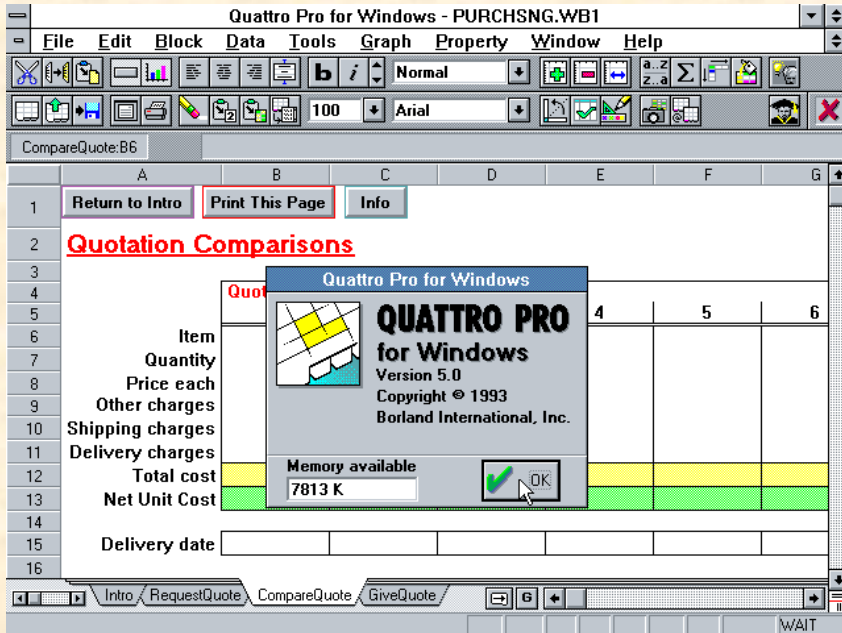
Quattro Pro for Windows - PURCHSNG.WB1

File Edit Block Data Tools Graph Property Window Help

Normal

100 Arial

CompareQuote:B6

| | A | B | C | D | E | F | G |
|---|---|---|---|---|---|---|---|
| 1 | Return to Intro | Print This Page | Info | | | | |
| 2 | Quotation Comparisons | | | | | | |
| 3 | | | | | | | |
| 4 | | Quo | | | | | |
| 5 | | | | | 4 | 5 | 6 |
| 6 | Item | | | | | | |
| 7 | Quantity | | | | | | |
| 8 | Price each | | | | | | |
| 9 | Other charges | | | | | | |
| 10 | Shipping charges | | | | | | |
| 11 | Delivery charges | | | | | | |
| 12 | Total cost | | | | | | |
| 13 | Net Unit Cost | | | | | | |
| 14 | | | | | | | |
| 15 | Delivery date | | | | | | |
| 16 | | | | | | | |

Quattro Pro for Windows

QUATTRO PRO
for Windows
Version 5.0
Copyright © 1993
Borland International, Inc.

Memory available
7813 K

OK

Intro RequestQuote CompareQuote GiveQuote

G

WAIT